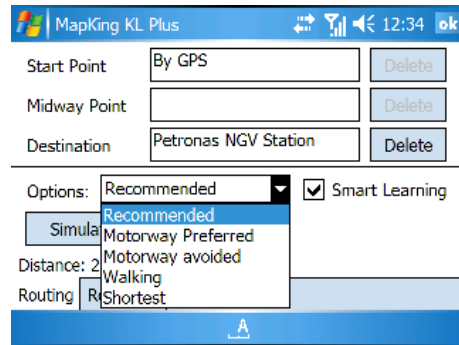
MapKing KL Plus 12:34 ok

Start Point
By GPS
Delete

Midway Point
Delete

Destination
Petronas NGV Station
Delete

Options: Recommended
Smart Learning

Recommended
Motorway Preferred
Motorway avoided
Walking
Shortest

Simula

Distance: 2

Routing R